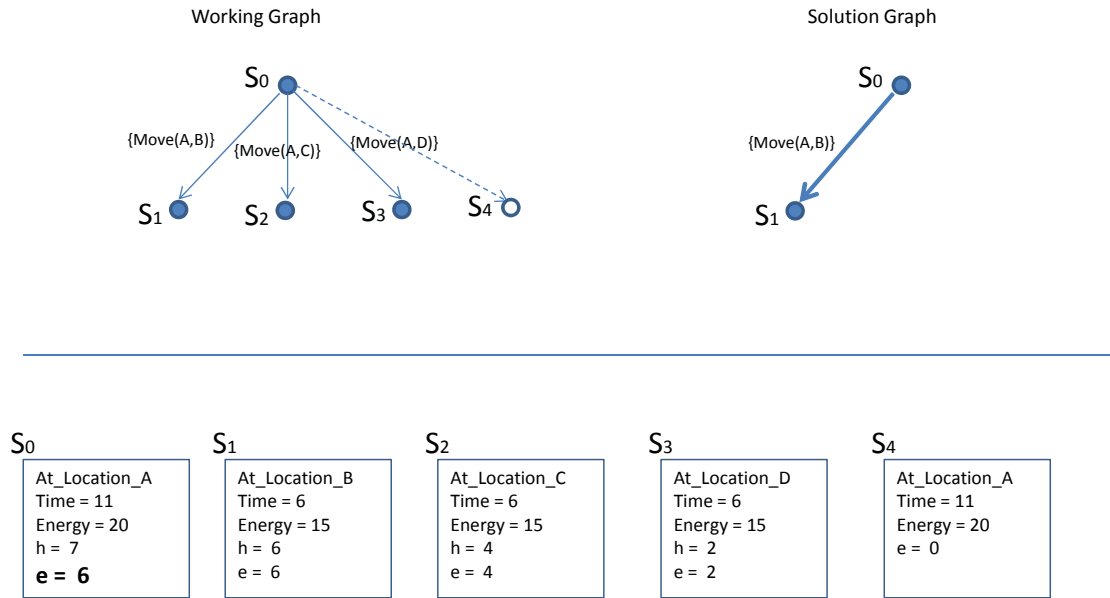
Working Graph

Solution Graph

S0

{Move(A,B)}

{Move(A,C)}

{Move(A,D)}

S1

S2

S3

S4

S0

{Move(A,B)}

S1

S0
At_Location_A
Time = 11
Energy = 20
h = 7
e = 6

S1
At_Location_B
Time = 6
Energy = 15
h = 6
e = 6

S2
At_Location_C
Time = 6
Energy = 15
h = 4
e = 4

S3
At_Location_D
Time = 6
Energy = 15
h = 2
e = 2

S4
At_Location_A
Time = 11
Energy = 20
e = 0